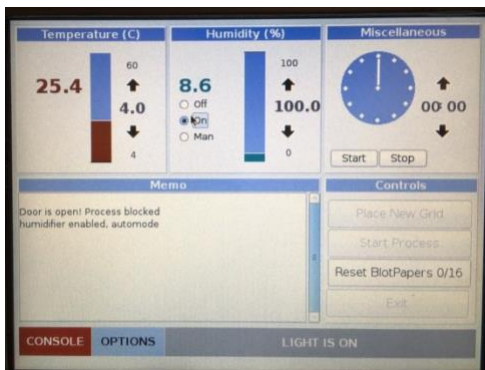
Temperature (C)

25.4

60

4.0

4

Humidity (%)

8.6

Off

On

Man

100

100.0

0

Miscellaneous

00 00

Start Stop

Memo

Door is open! Process blocked
humidifier enabled, automode

Controls

Place New Grid

Start Process

Reset BlotPapers 0/16

Exit

CONSOLE OPTIONS LIGHT IS ON